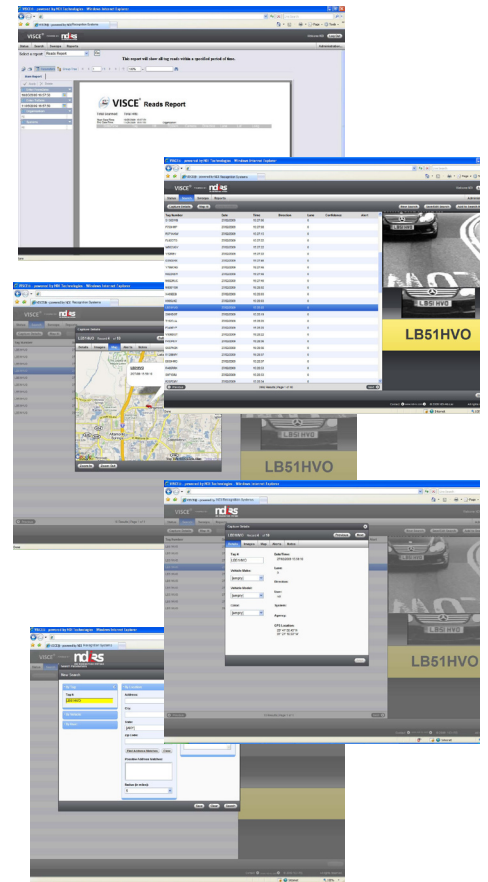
VISCE - powered by NDI Technologies - Windows Internet Explorer

VISCE powered by ndrs

Home Search Services Reports

Select a Layout Reads Report

This report will show all tag reads within a specified period of time.

VISCE Reads Report

Total Scanned:

LB51HVO

VISCE - powered by NDI Technologies - Windows Internet Explorer

VISCE powered by ndrs

Home Services Reports

| Tag Number | Date | Time | Direction | Lane | Confidence | Alert |
|---|---|---|---|---|---|---|

LB51HVO

VISCE - powered by NDI Technologies - Windows Internet Explorer

Capture Details

LB51HVO

VISCE - powered by NDI Technologies - Windows Internet Explorer

Capture Details

Previous Next

Details Images Map Alerts Notes

Tag #
LB51HVO

Date/Time

Vehicle Make:
[empty]

Lane:

Vehicle Model:
[empty]

Direction:

Color:
[empty]

User:

System:

Agency:

GPS Location:

LB51HVO

VISCE - powered by NDI Technologies - Windows Internet Explorer

New Search

Tag #
LB51HVO

Tag Location

Address

City

State

Zip Code

Radius (in miles)
5

Save Clear Search